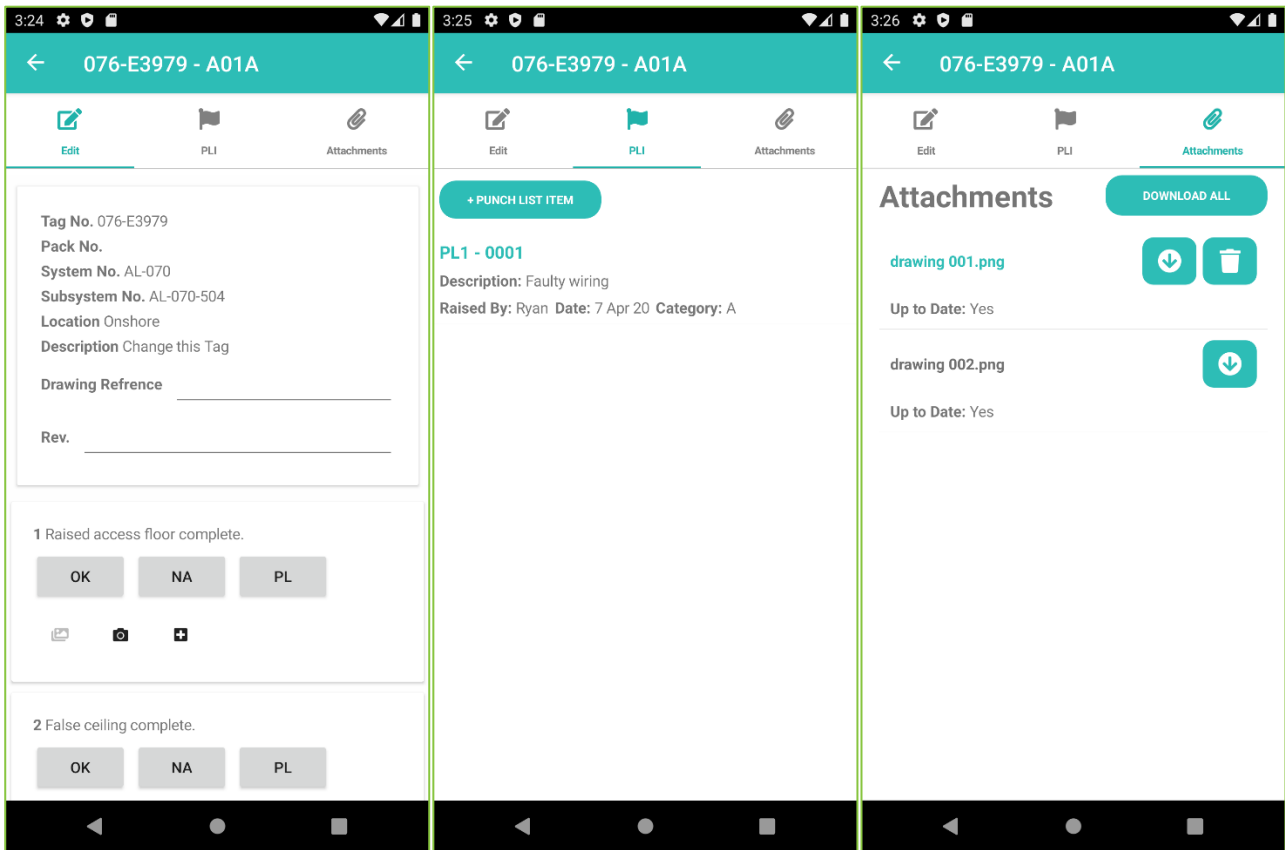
3:24

076-E3979 - A01A

Edit PLI Attachments

Tag No. 076-E3979
Pack No.
System No. AL-070
Subsystem No. AL-070-504
Location Onshore
Description Change this Tag
Drawing Refrence
Rev.

1 Raised access floor complete.
OK NA PL

2 False ceiling complete.
OK NA PL

3:25

076-E3979 - A01A

Edit PLI Attachments

+ PUNCH LIST ITEM

PL1 - 0001
Description: Faulty wiring
Raised By: Ryan Date: 7 Apr 20 Category: A

3:26

076-E3979 - A01A

Edit PLI Attachments

Attachments

DOWNLOAD ALL

drawing 001.png
Up to Date: Yes

drawing 002.png
Up to Date: Yes